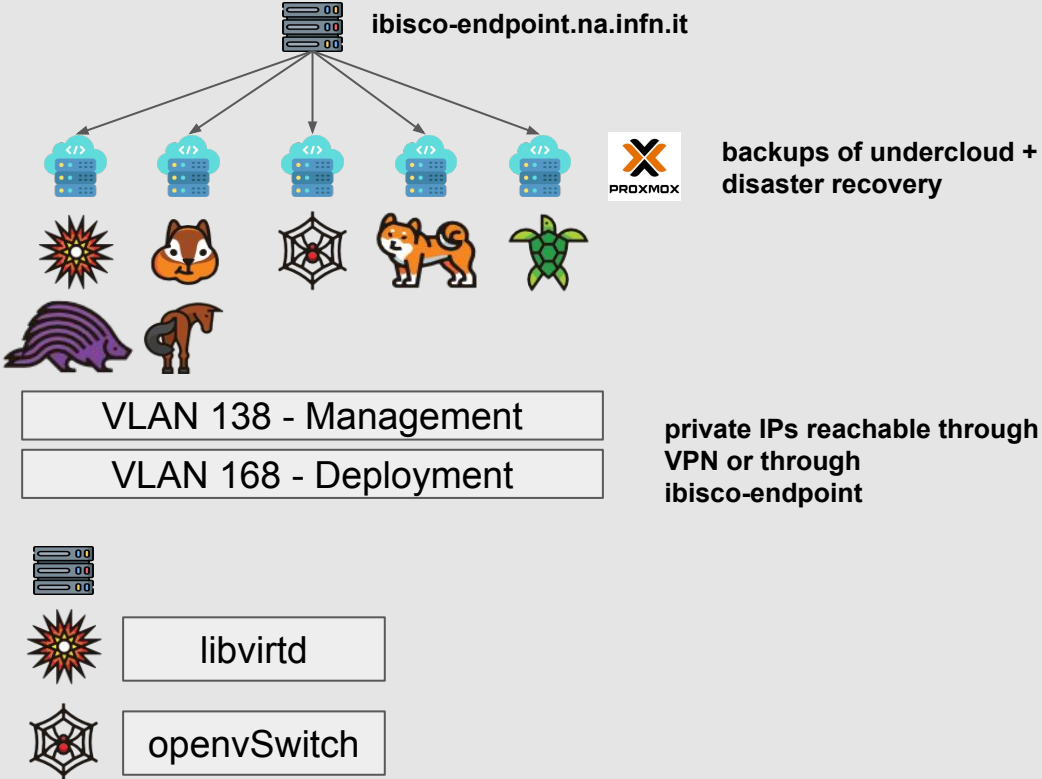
ibisco-endpoint.na.infn.it

PROXMOX

backups of undercloud + disaster recovery

VLAN 138 - Management

VLAN 168 - Deployment

private IPs reachable through VPN or through ibisco-endpoint

libvirtd

openvSwitch